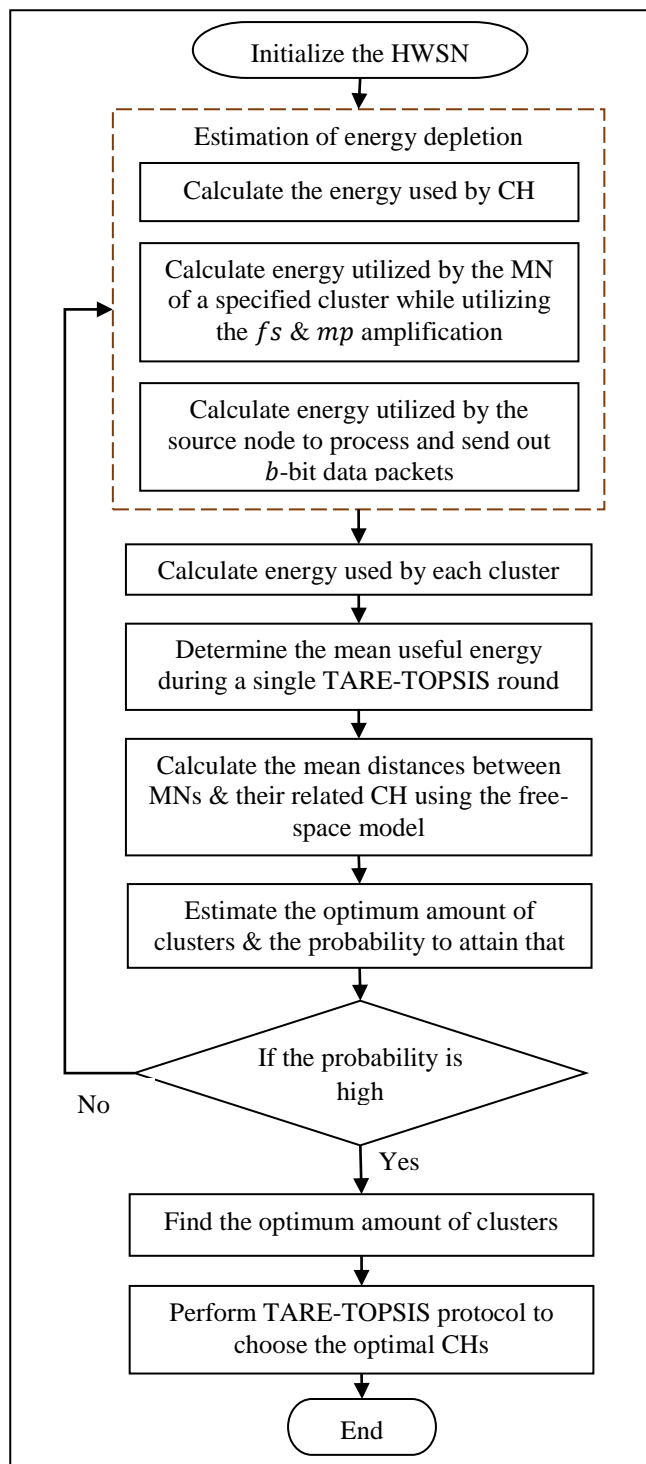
Initialize the HWSN

Estimation of energy depletion

Calculate the energy used by CH

Calculate energy utilized by the MN of a specified cluster while utilizing the $fs$ & $mp$ amplification

Calculate energy utilized by the source node to process and send out $b$-bit data packets

Calculate energy used by each cluster

Determine the mean useful energy during a single TARE-TOPSIS round

Calculate the mean distances between MNs & their related CH using the free-space model

Estimate the optimum amount of clusters & the probability to attain that

If the probability is high

No

Yes

Find the optimum amount of clusters

Perform TARE-TOPSIS protocol to choose the optimal CHs

End